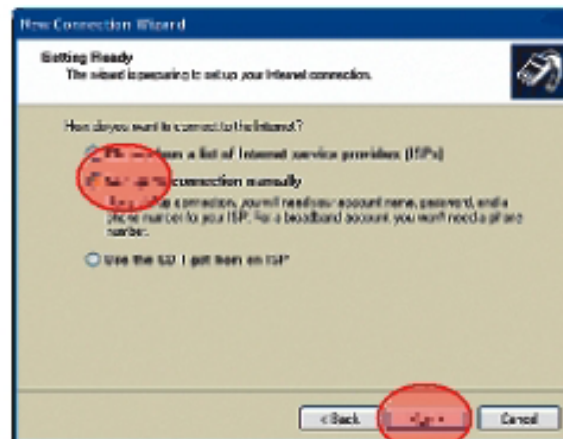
New Connection Wizard

Getting Ready
The wizard is preparing to set up your Internet connection.

How do you want to connect to the Internet?

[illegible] from a list of Internet service providers (ISPs)

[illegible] connection manually

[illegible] connection, you will need your account name, password, and a phone number for your ISP. For a broadband account, you won't need a phone number.

Use the CD I got from an ISP

< Back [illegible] Cancel